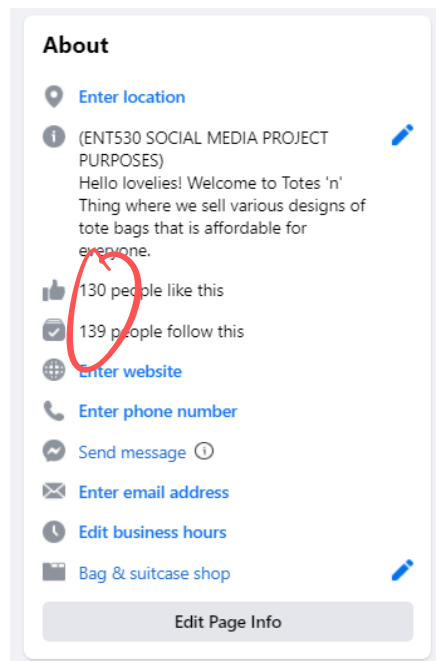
About

Enter location

(ENT530 SOCIAL MEDIA PROJECT PURPOSES)
Hello lovelies! Welcome to Totes 'n' Thing where we sell various designs of tote bags that is affordable for everyone.

130 people like this

139 people follow this

Enter website

Enter phone number

Send message

Enter email address

Edit business hours

Bag & suitcase shop

Edit Page Info